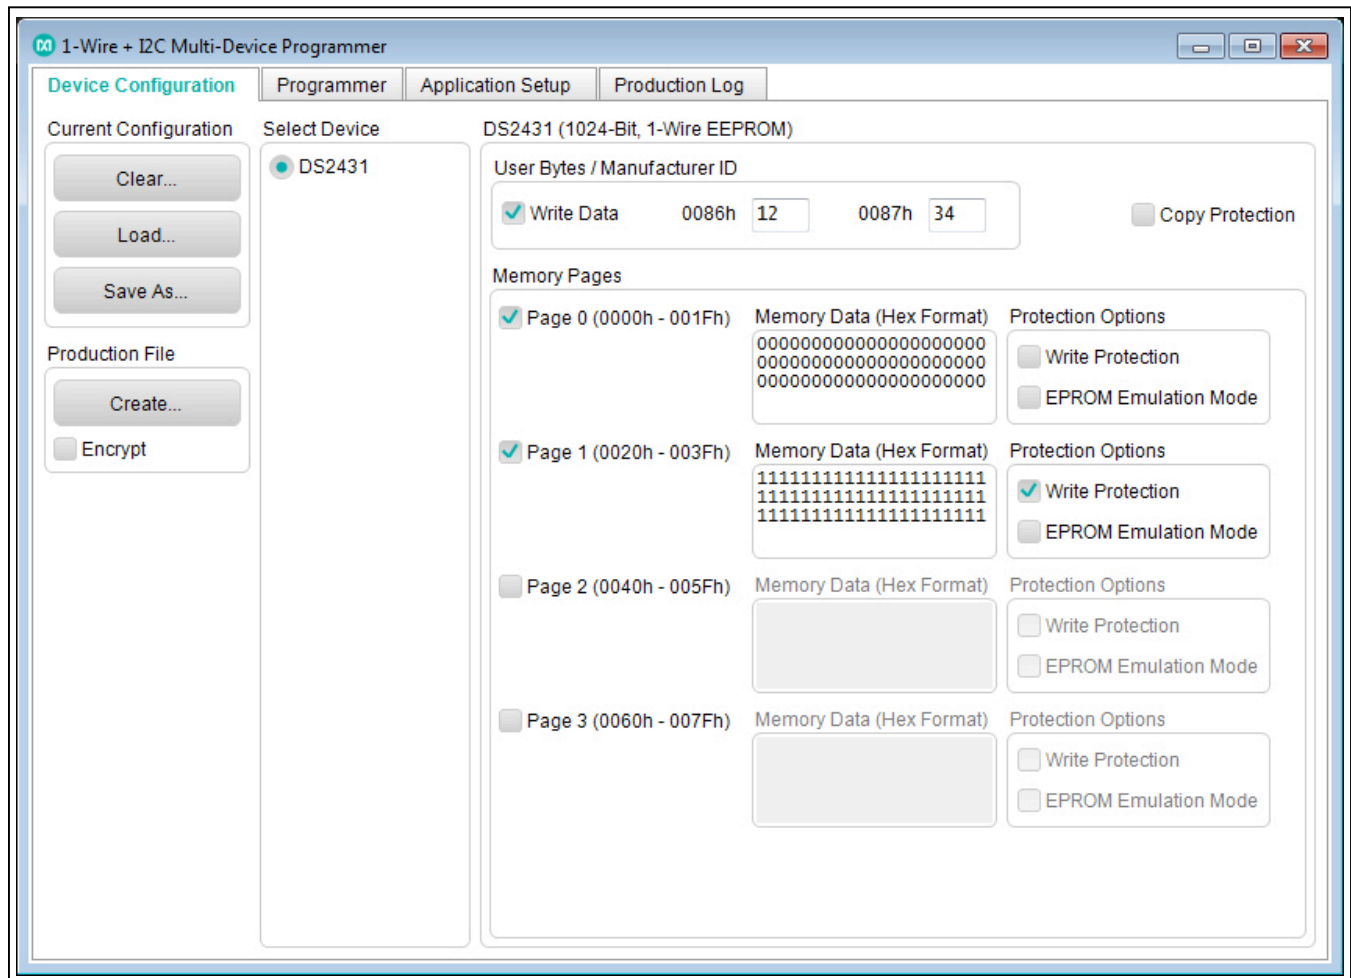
1-Wire + I2C Multi-Device Programmer

Device Configuration | Programmer | Application Setup | Production Log

Current Configuration

Clear...

Load...

Save As...

Production File

Create...

Encrypt

Select Device

DS2431

DS2431 (1024-Bit, 1-Wire EEPROM)

User Bytes / Manufacturer ID

Write Data 0086h 12 0087h 34

Copy Protection

Memory Pages

Page 0 (0000h - 001Fh)

Memory Data (Hex Format)

0000000000000000000000
0000000000000000000000
0000000000000000000000

Protection Options

Write Protection

EPROM Emulation Mode

Page 1 (0020h - 003Fh)

Memory Data (Hex Format)

1111111111111111111111
1111111111111111111111
1111111111111111111111

Protection Options

Write Protection

EPROM Emulation Mode

Page 2 (0040h - 005Fh)

Memory Data (Hex Format)

Protection Options

Write Protection

EPROM Emulation Mode

Page 3 (0060h - 007Fh)

Memory Data (Hex Format)

Protection Options

Write Protection

EPROM Emulation Mode